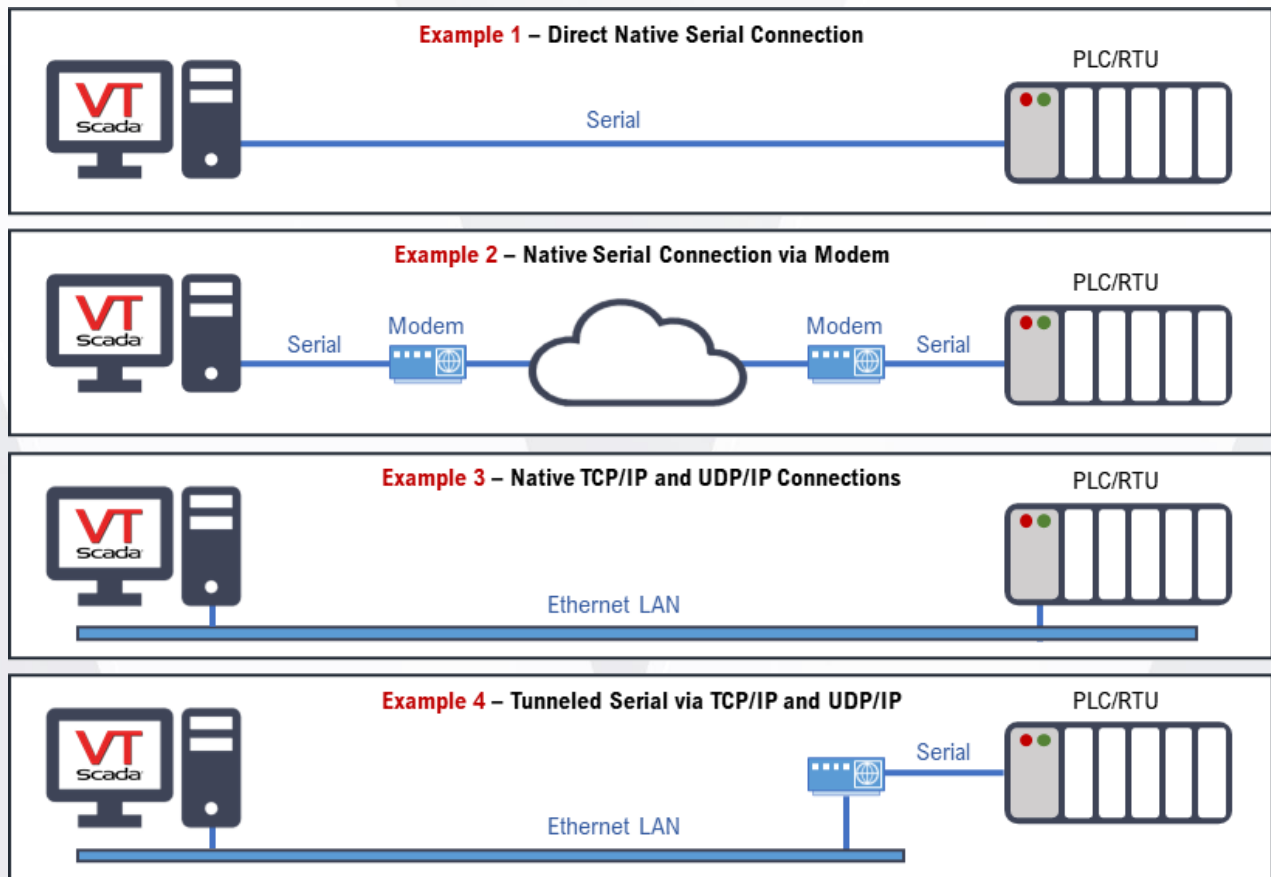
Example 1 – Direct Native Serial Connection

VT Scada

PLC/RTU

Serial

Example 2 – Native Serial Connection via Modem

VT Scada

PLC/RTU

Serial

Modem

Modem

Serial

Example 3 – Native TCP/IP and UDP/IP Connections

VT Scada

PLC/RTU

Ethernet LAN

Example 4 – Tunneled Serial via TCP/IP and UDP/IP

VT Scada

PLC/RTU

Serial

Ethernet LAN